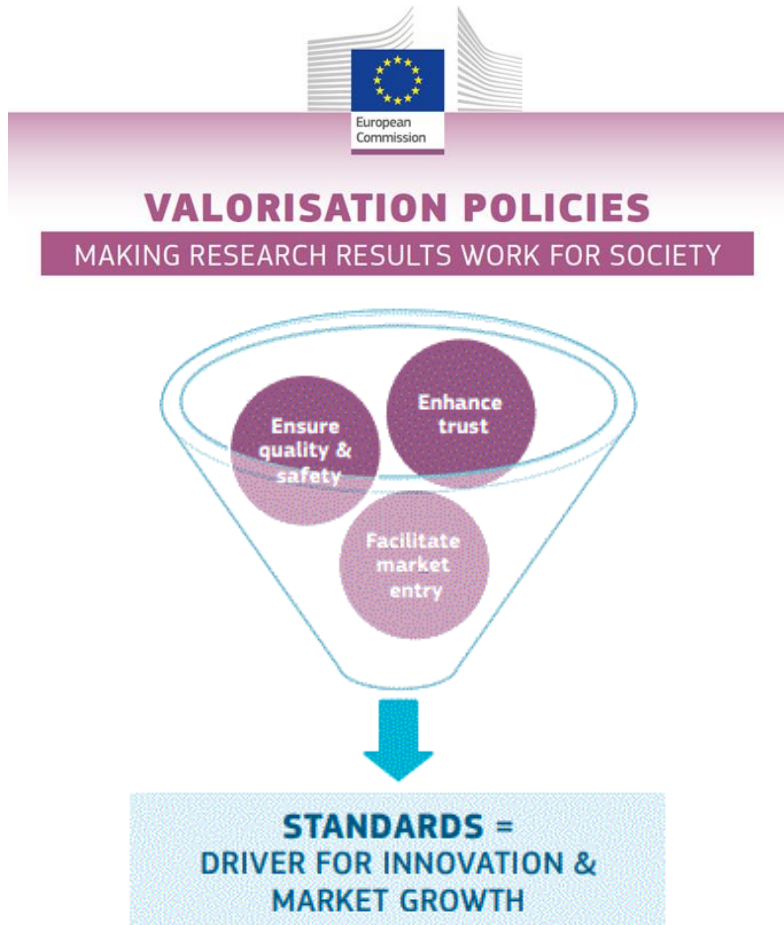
European Commission

VALORISATION POLICIES

MAKING RESEARCH RESULTS WORK FOR SOCIETY

Ensure quality & safety

Enhance trust

Facilitate market entry

STANDARDS =
DRIVER FOR INNOVATION & MARKET GROWTH